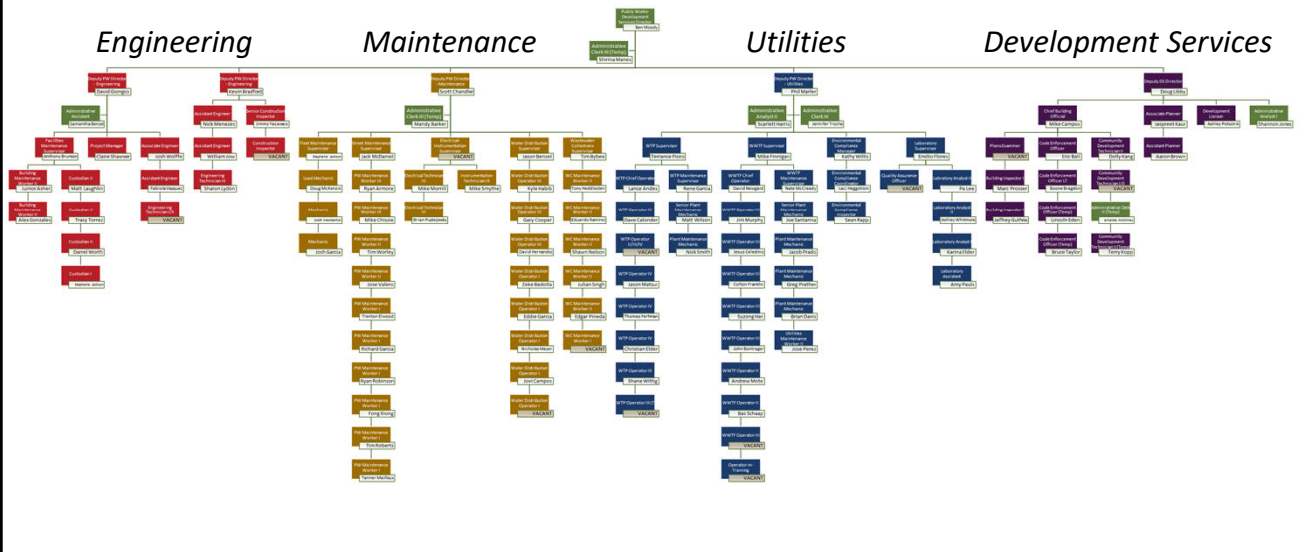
Engineering

Maintenance

Utilities

Development Services

Public Works Development Services Director
Ben Moody

Administrative Clerk III (Temp)
Shirina Manos

Deputy PW Director Engineering
David Gongora

Administrative Assistant
Samantha Renal

Facilities Maintenance Supervisor
Anthony Brunson

Building Maintenance Worker II
Junior Asher

Building Maintenance Worker II
Alex Gonzales

Custodian II
Matt Laughlin

Custodian II
Tracy Torrez

Custodian II
Darrel Worth

Custodian I
Stephanie Jackson

Project Manager
Claire Shawver

Associate Engineer
Josh Wolffe

Assistant Engineer
Fabiola Vasquez

Engineering Technician III
VACANT

Deputy PW Director Engineering
Kevin Bradford

Assistant Engineer
Nick Menezes

Assistant Engineer
William Jose

Engineering Technician III
Sharon Lydon

Senior Construction Inspector
Jimmy Yacaboni

Construction Inspector
VACANT

Deputy PW Director Maintenance
Scott Chandler

Administrative Clerk III (Temp)
Mandy Barker

Fleet Maintenance Supervisor
Stephanie Jackson

Lead Mechanic
Doug McKenzie

Mechanic
Josh Vandeventer

Mechanic
Josh Garcia

Street Maintenance Supervisor
Jack McDaniel

PW Maintenance Worker III
Ryan Armore

PW Maintenance Worker III
Mike Chissoe

PW Maintenance Worker II
Tim Worley

PW Maintenance Worker II
Jose Valenz

PW Maintenance Worker II
Trenton Elwood

PW Maintenance Worker I
Richard Garcia

PW Maintenance Worker I
Ryan Robinson

PW Maintenance Worker I
Fong Xiong

PW Maintenance Worker I
Tim Roberts

PW Maintenance Worker I
Tanner Mailloux

Electrical Instrumentation Supervisor
VACANT

Electrical Technician III
Mike Morrill

Electrical Technician II
Brian Pudelewski

Instrumentation Technician III
Mike Smythe

Water Distribution Supervisor
Jason Benzel

Water Distribution Operator III
Kyle Habib

Water Distribution Operator III
Gary Cooper

Water Distribution Operator III
David Hernandez

Water Distribution Operator II
Zeke Bedolla

Water Distribution Operator I
Eddie Garcia

Water Distribution Operator I
Nicholas Meyer

Water Distribution Operator I
Jovi Campos

Water Distribution Operator I
VACANT

Wastewater Collections Supervisor
Tim Bybee

WC Maintenance Worker III
Tony Hedlicker

WC Maintenance Worker III
Eduardo Ramirez

WC Maintenance Worker II
Shawn Nelson

WC Maintenance Worker II
Julian Singh

WC Maintenance Worker II
Edgar Pineda

WC Maintenance Worker I
VACANT

Deputy PW Director Utilities
Phil Marler

Administrative Analyst II
Scarlett Harris

Administrative Clerk III
Jennifer Trache

WTP Supervisor
Terrance Pisco

WTP Chief Operator
Lance Andes

WTP Operator IV
Dave Calonder

WTP Operator V/Ch IV
VACANT

WTP Operator IV
Jason Matsui

WTP Operator IV
Thomas Parfenov

WTP Operator IV
Christian Elder

WTP Operator III
Shane Wittig

WTP Operator III/IT
VACANT

WTP Maintenance Supervisor
Rene Garcia

Senior Plant Maintenance Mechanic
Matt Willson

Plant Maintenance Mechanic
Nick Smith

WWTP Supervisor
Mike Finnigan

WWTP Chief Operator
David Nevegold

WWTP Operator IV
Jim Murphy

WWTP Operator III
Jesus Celedonio

WWTP Operator III
Colton Franklin

WWTP Operator III
Suzong Her

WWTP Operator III
John Borrrager

WWTP Operator III
Andrew Mote

WWTP Operator II
Ben Schaap

WWTP Operator II
VACANT

Operator-in-Training
VACANT

WWTP Maintenance Supervisor
Nate McCready

Senior Plant Maintenance Mechanic
Joe Santanna

Plant Maintenance Mechanic
Jacob Prado

Plant Maintenance Mechanic
Greg Prather

Plant Maintenance Mechanic
Brian Davis

Utilities Maintenance Worker I
Jose Perez

Environmental Compliance Manager
Kathy Willis

Environmental Compliance Inspector
Laci Heggeman

Environmental Compliance Inspector
Sean Rapp

Laboratory Supervisor
Emilio Flores

Quality Assurance Officer
VACANT

Laboratory Analyst II
Pa Lee

Laboratory Analyst
Ashley Whitmore

Laboratory Analyst
Karina Elder

Laboratory Assistant
Amy Pauls

Deputy DS Director
Doug Libby

Chief Building Official
Mike Campos

Plans Examiner
VACANT

Building Inspector
Marc Prosser

Building Inspector
Jeffrey Guthrie

Code Enforcement Officer
Eric Ball

Code Enforcement Officer II
Lincoln Eden

Code Enforcement Officer (Temp)
Bruce Taylor

Community Development Technician
Dolly Kang

Community Development Technician
VACANT

Administrative Clerk II (Temp)
Amanda Vandeveer

Community Development Technician (Temp)
Terry Kopp

Associate Planner
Jaspreet Kaur

Assistant Planner
Aaron Brown

Development Liaison
Ashley Peterson

Administrative Analyst I
Shannon Jones